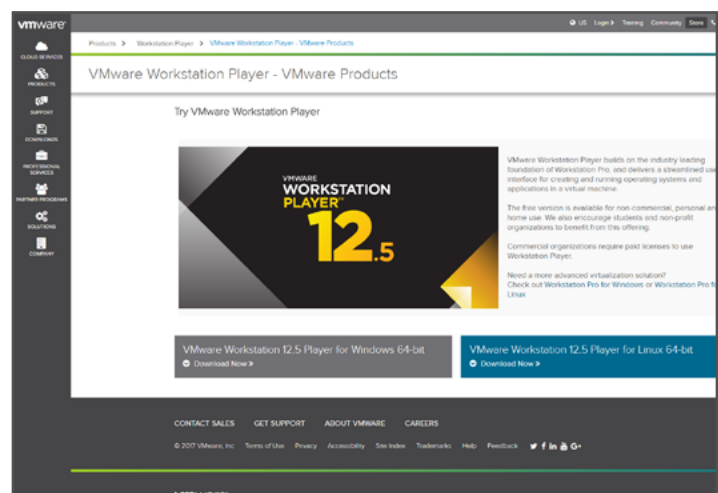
vmware

CLOUD SERVICES
PRODUCTS
SUPPORT
DOWNLOADS
PROFESSIONAL SERVICES
PARTNER PROGRAMS
SOLUTIONS
COMPANY

US Login Training Community Store

Products > Workstation Player > VMware Workstation Player - VMware Products

VMware Workstation Player - VMware Products

Try VMware Workstation Player

VMWARE WORKSTATION PLAYER™ 12.5

VMware Workstation Player builds on the industry leading foundation of Workstation Pro, and delivers a streamlined user interface for creating and running operating systems and applications in a virtual machine.

The free version is available for non-commercial, personal and home use. We also encourage students and non-profit organizations to benefit from this offering.

Commercial organizations require paid licenses to use Workstation Player.

Need a more advanced virtualization solution? Check out Workstation Pro for Windows or Workstation Pro for Linux

VMware Workstation 12.5 Player for Windows 64-bit
Download Now »

VMware Workstation 12.5 Player for Linux 64-bit
Download Now »

CONTACT SALES GET SUPPORT ABOUT VMWARE CAREERS

© 2017 VMware, Inc Terms of Use Privacy Accessibility Site Index Trademarks Help Feedback